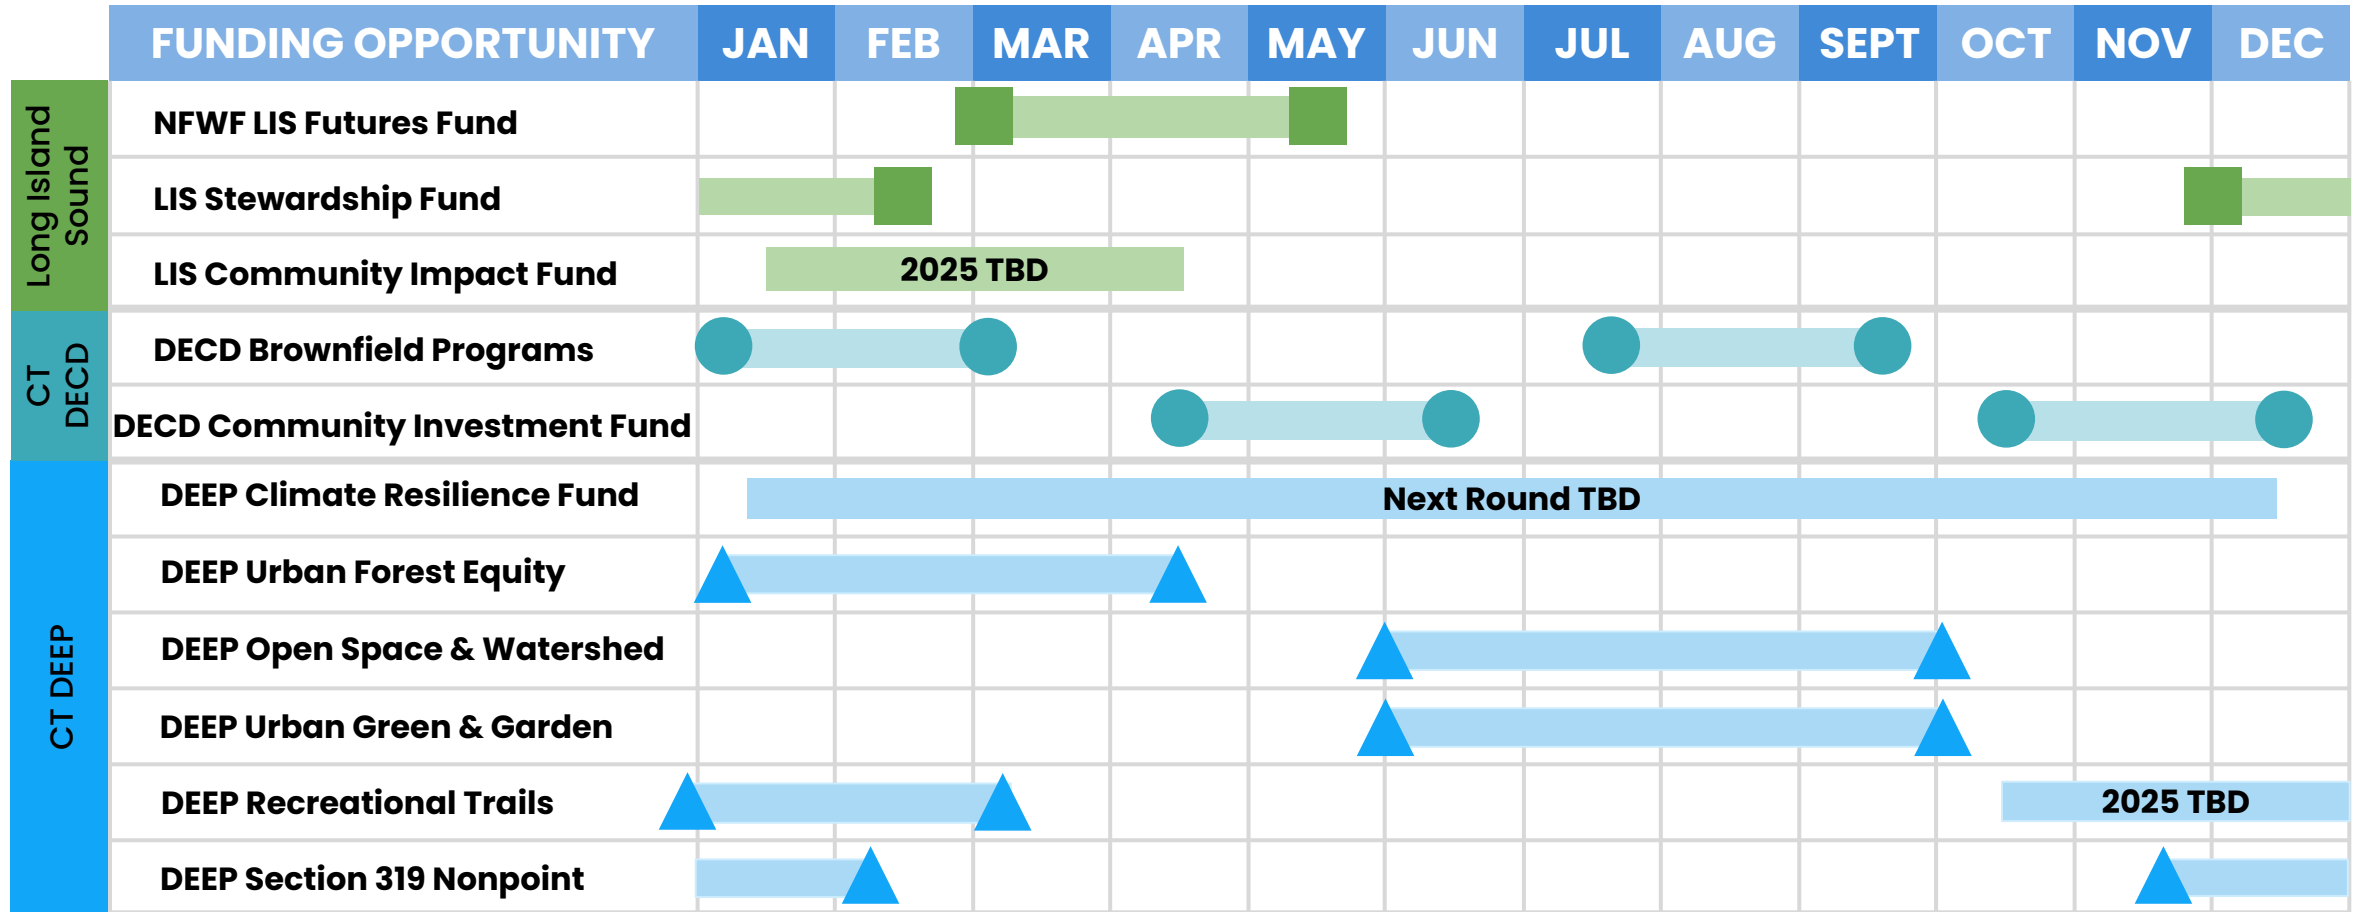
| | FUNDING OPPORTUNITY | JAN | FEB | MAR | APR | MAY | JUN | JUL | AUG | SEPT | OCT | NOV | DEC |
|---|---|---|---|---|---|---|---|---|---|---|---|---|---|
| Long Island Sound | NFWF LIS Futures Fund | | | | | | | | | | | | |
| | LIS Stewardship Fund | | | | | | | | | | | | |
| | LIS Community Impact Fund | 2025 TBD | | | | | | | | | | | |
| CT DECD | DECD Brownfield Programs | | | | | | | | | | | | |
| | DECD Community Investment Fund | | | | | | | | | | | | |
| CT DEEP | DEEP Climate Resilience Fund | Next Round TBD | | | | | | | | | | | |
| | DEEP Urban Forest Equity | | | | | | | | | | | | |
| | DEEP Open Space & Watershed | | | | | | | | | | | | |
| | DEEP Urban Green & Garden | | | | | | | | | | | | |
| | DEEP Recreational Trails | | | | | | | | | | 2025 TBD | | |
| | DEEP Section 319 Nonpoint | | | | | | | | | | | | |